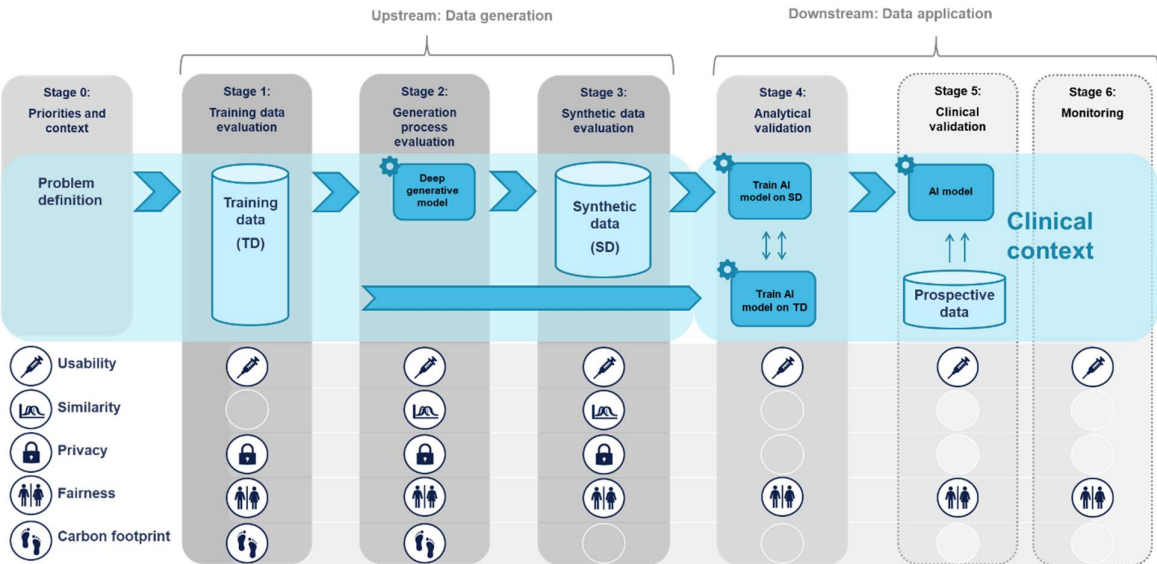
Upstream: Data generation

Downstream: Data application

Stage 0:
Priorities and context

Stage 1:
Training data evaluation

Stage 2:
Generation process evaluation

Stage 3:
Synthetic data evaluation

Stage 4:
Analytical validation

Stage 5:
Clinical validation

Stage 6:
Monitoring

Problem definition

Training data (TD)

Deep generative model

Synthetic data (SD)

Train AI model on SD

Train AI model on TD

AI model

Prospective data

Clinical context

Usability

Similarity

Privacy

Fairness

Carbon footprint